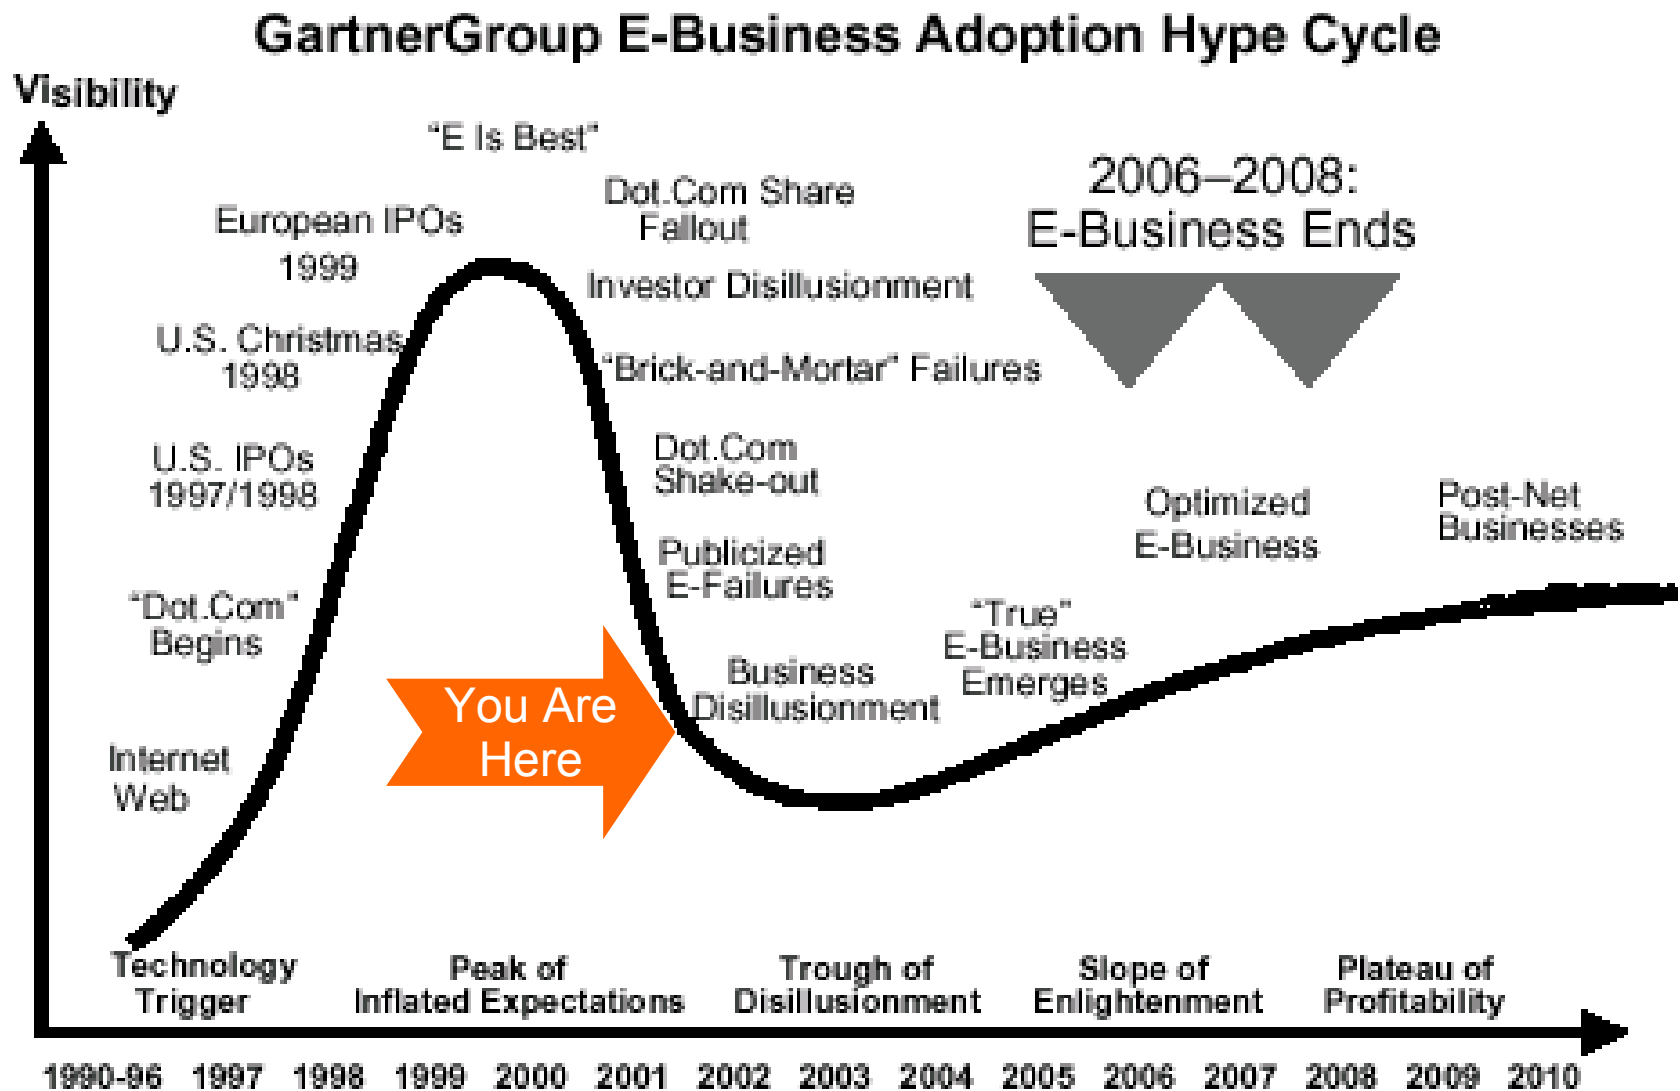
GartnerGroup E-Business Adoption Hype Cycle

Visibility

"E Is Best"

European IPOs 1999

U.S. Christmas 1998

U.S. IPOs 1997/1998

"Dot.Com" Begins

Internet Web

Dot.Com Share Fallout

Investor Disillusionment

"Brick-and-Mortar" Failures

Dot.Com Shake-out

Publicized E-Failures

Business Disillusionment

2006–2008: E-Business Ends

"True" E-Business Emerges

Optimized E-Business

Post-Net Businesses

You Are Here

Technology Trigger

Peak of Inflated Expectations

Trough of Disillusionment

Slope of Enlightenment

Plateau of Profitability

1990-96 1997 1998 1999 2000 2001 2002 2003 2004 2005 2006 2007 2008 2009 2010